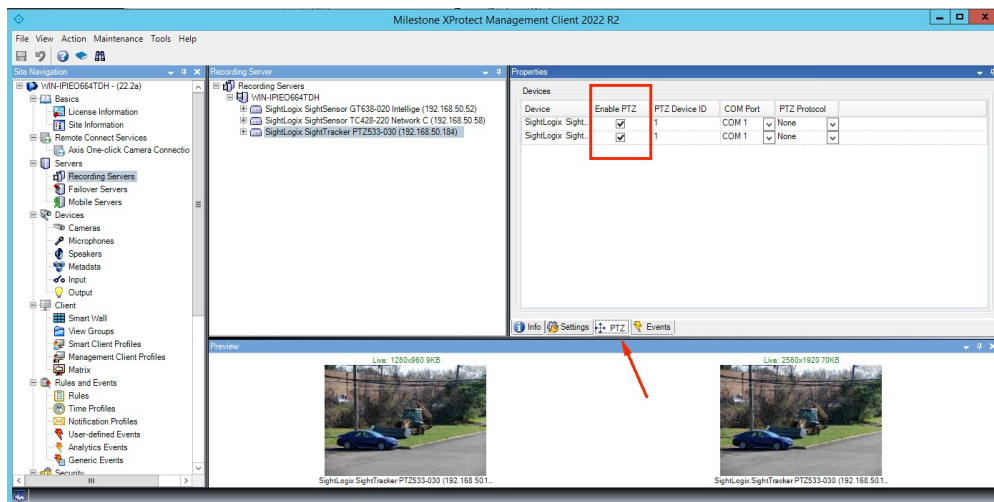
Milestone XProtect Management Client 2022 R2

File View Action Maintenance Tools Help

Site Navigation

WIN-IPIEO664TDH - (22.2a)
Basics
License Information
Site Information
Remote Connect Services
Axis One-click Camera Connectio
Servers
Recording Servers
Failover Servers
Mobile Servers
Devices
Cameras
Microphones
Speakers
Metadata
Input
Output
Client
Smart Wall
View Groups
Smart Client Profiles
Management Client Profiles
Matrix
Rules and Events
Rules
Time Profiles
Notification Profiles
User-defined Events
Analytics Events
Generic Events
Security

Recording Server

Recording Servers
WIN-IPIEO664TDH
SightLogix SightSensor GT638-020 Intellige (192.168.50.52)
SightLogix SightSensor TC428-220 Network C (192.168.50.58)
SightLogix SightTracker PTZ533-030 (192.168.50.184)

Properties

Devices

| Device | Enable PTZ | PTZ Device ID | COM Port | PTZ Protocol |
|---|---|---|---|---|
| SightLogix Sight... | ☑ | 1 | COM 1 | None |
| SightLogix Sight... | ☑ | 1 | COM 1 | None |

Info Settings PTZ Events

Preview

Live: 1280x960 9KB
SightLogix SightTracker PTZ533-030 (192.168.50.1...

Live: 2560x1920 70KB
SightLogix SightTracker PTZ533-030 (192.168.50.1...